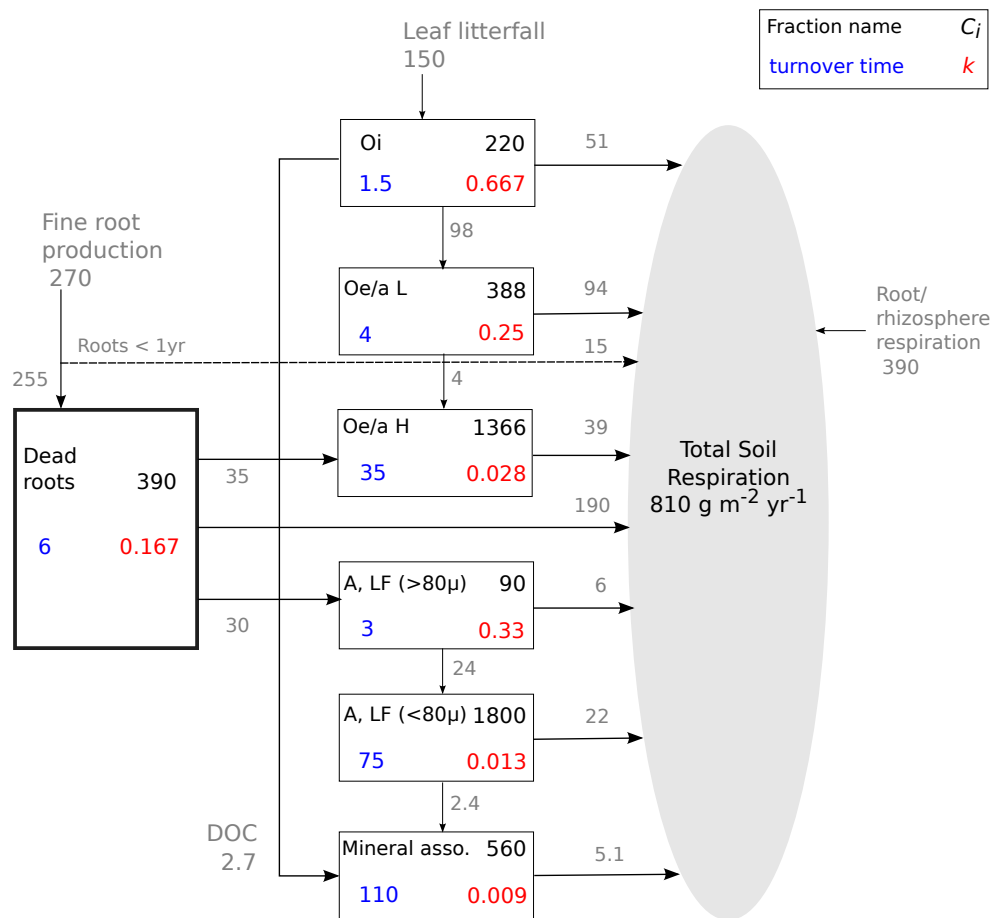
Fraction name $C_i$
turnover time $k$

Leaf litterfall
150

Oi 220
1.5 0.667

51

98

Fine root production
270

Oe/a L 388
4 0.25

94

Roots < 1yr

15

Root/ rhizosphere respiration
390

255

4

Oe/a H 1366
35 0.028

39

Dead roots 390

6 0.167

35

Total Soil Respiration
810 g m$^{-2}$ yr$^{-1}$

190

A, LF (>80µ) 90
3 0.33

6

30

24

A, LF (<80µ) 1800
75 0.013

22

2.4

DOC
2.7

Mineral asso. 560
110 0.009

5.1